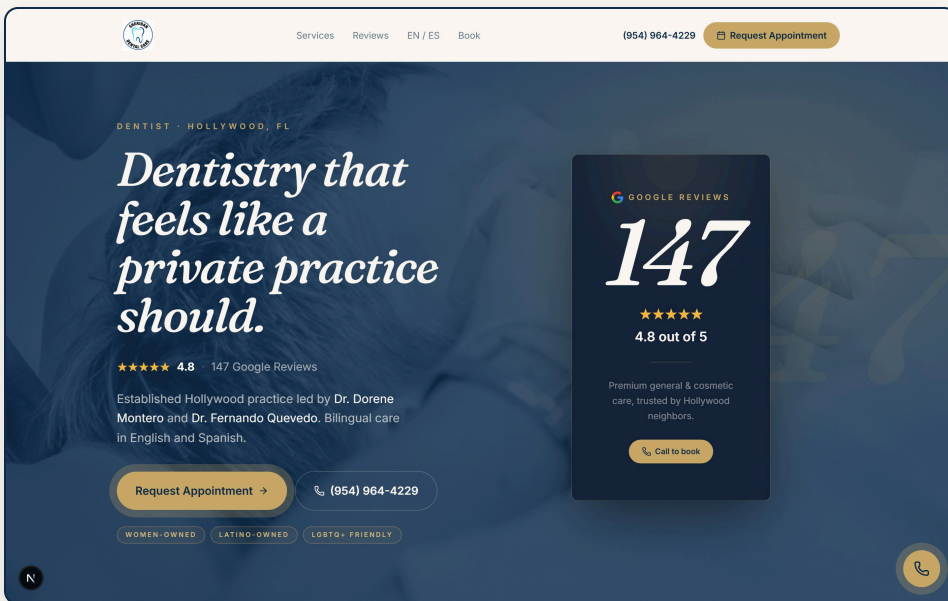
Services Reviews EN / ES Book

(954) 964-4229 Request Appointment

DENTIST · HOLLYWOOD, FL

Dentistry that feels like a private practice should.

★★★★★ 4.8 · 147 Google Reviews

Established Hollywood practice led by Dr. Dorene Montero and Dr. Fernando Quevedo. Bilingual care in English and Spanish.

Request Appointment →

(954) 964-4229

WOMEN-OWNED LATINO-OWNED LGBTQ+ FRIENDLY

GOOGLE REVIEWS

147

★★★★★

4.8 out of 5

Premium general & cosmetic care, trusted by Hollywood neighbors.

Call to book

N